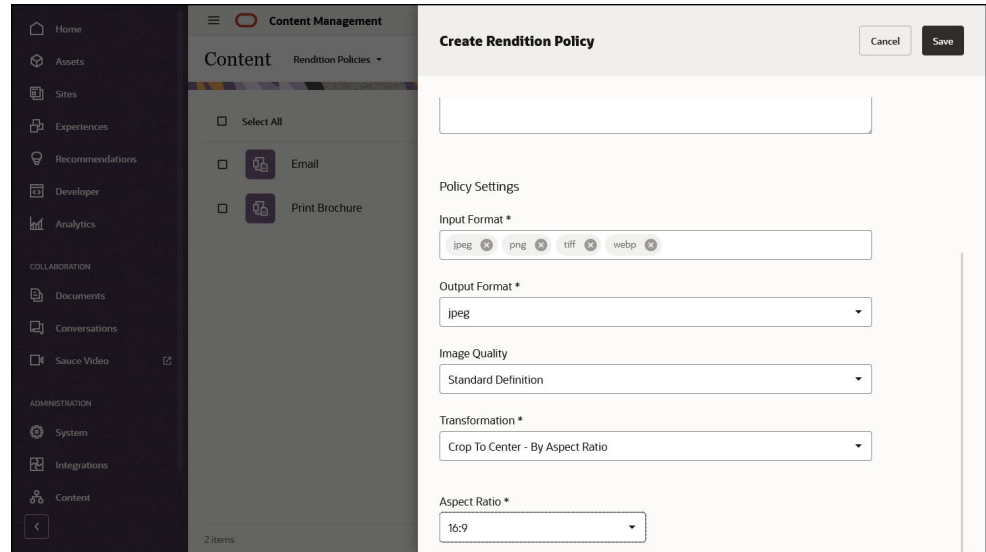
Home
Assets
Sites
Experiences
Recommendations
Developer
Analytics
COLLABORATION
Documents
Conversations
Sauce Video
ADMINISTRATION
System
Integrations
Content

Content Management
Content
Rendition Policies
Select All
Email
Print Brochure
2 items

Create Rendition Policy
Cancel
Save

Policy Settings

Input Format *
jpeg png tiff webp

Output Format *
jpeg

Image Quality
Standard Definition

Transformation *
Crop To Center - By Aspect Ratio

Aspect Ratio *
16:9